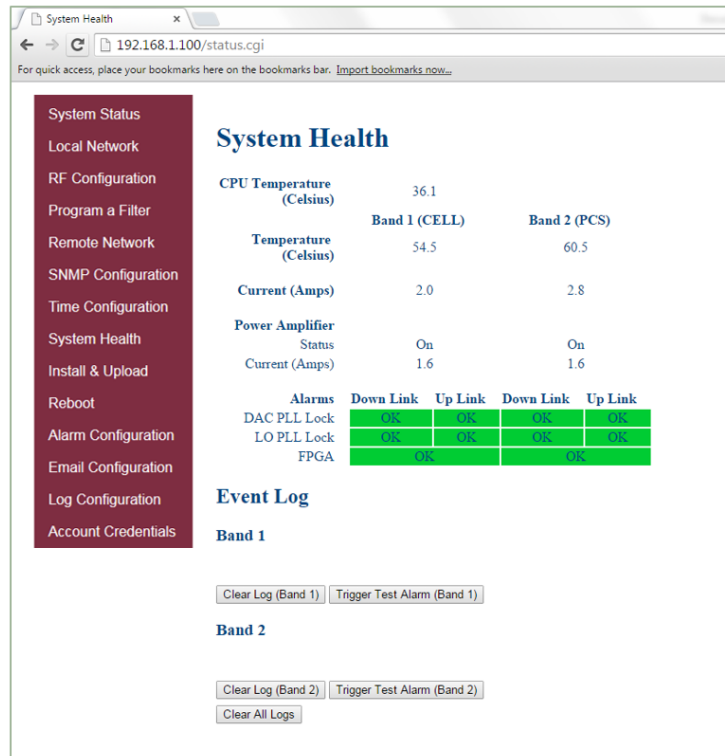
System Health ×

192.168.1.100/status.cgi

For quick access, place your bookmarks here on the bookmarks bar. Import bookmarks now...

System Status
Local Network
RF Configuration
Program a Filter
Remote Network
SNMP Configuration
Time Configuration
System Health
Install & Upload
Reboot
Alarm Configuration
Email Configuration
Log Configuration
Account Credentials

System Health

| | | |
|---|---|---|
| CPU Temperature (Celsius) | 36.1 | |
| | Band 1 (CELL) | Band 2 (PCS) |
| Temperature (Celsius) | 54.5 | 60.5 |
| Current (Amps) | 2.0 | 2.8 |
| Power Amplifier | | |
| Status | On | On |
| Current (Amps) | 1.6 | 1.6 |

| Alarms | Down Link | Up Link | Down Link | Up Link |
|---|---|---|---|---|
| DAC PLL Lock | OK | OK | OK | OK |
| LO PLL Lock | OK | OK | OK | OK |
| FPGA | OK | | OK | |

Event Log

Band 1

Clear Log (Band 1) Trigger Test Alarm (Band 1)

Band 2

Clear Log (Band 2) Trigger Test Alarm (Band 2)
Clear All Logs